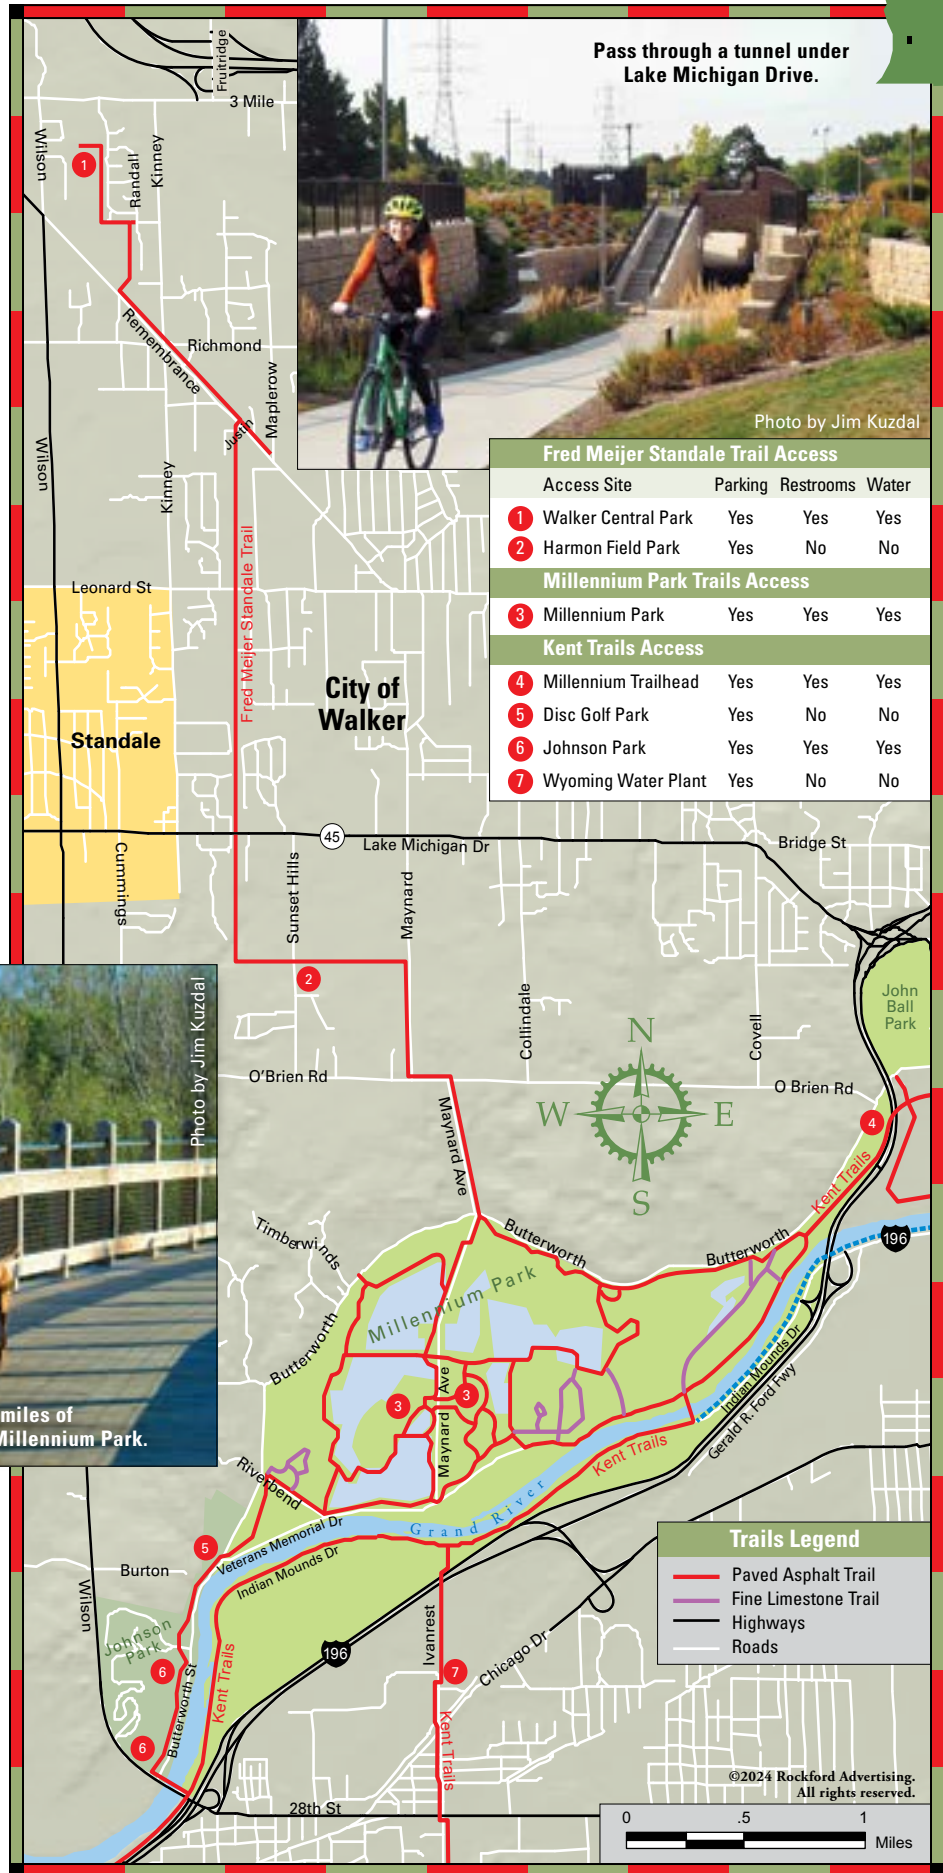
Pass through a tunnel under Lake Michigan Drive.

Photo by Jim Kuzdal

Fred Meijer Standale Trail Access

| | Access Site | Parking | Restrooms | Water |
|---|---|---|---|---|
| 1 | Walker Central Park | Yes | Yes | Yes |
| 2 | Harmon Field Park | Yes | No | No |

Millennium Park Trails Access

| | | | | |
|---|---|---|---|---|
| 3 | Millennium Park | Yes | Yes | Yes |

Kent Trails Access

| | | | | |
|---|---|---|---|---|
| 4 | Millennium Trailhead | Yes | Yes | Yes |
| 5 | Disc Golf Park | Yes | No | No |
| 6 | Johnson Park | Yes | Yes | Yes |
| 7 | Wyoming Water Plant | Yes | No | No |

Fruitridge
3 Mile
Wilson
Randall
Kinney
1
Remembrance
Richmond
Justin
Maplerow
Wilson
Kinney
Leonard St
Fred Meijer Standale Trail
Standale
City of Walker
45
Lake Michigan Dr
Bridge St
Cummings
Sunset Hills
Maynard
2
Collindale
Covell
John Ball Park
O'Brien Rd
O Brien Rd
N
W
E
S
4
Kent Trails
Maynard Ave
Timberwinds
Butterworth
Butterworth
196
Millennium Park
Butterworth
Indian Mounds Dr
Gerald R. Ford Fwy
3
3
Ave
Maynard
Kent Trails
Riverbend
Grand River
5
Veterans Memorial Dr
Indian Mounds Dr
Burton
Wilson
Johnson Park
6
Butterworth St
Kent Trails
196
Ivanrest
7
Chicago Dr
Kent Trails
6
28th St

Photo by Jim Kuzdal
miles of
Millennium Park.

Trails Legend
Paved Asphalt Trail
Fine Limestone Trail
Highways
Roads

©2024 Rockford Advertising. All rights reserved.

0 .5 1
Miles